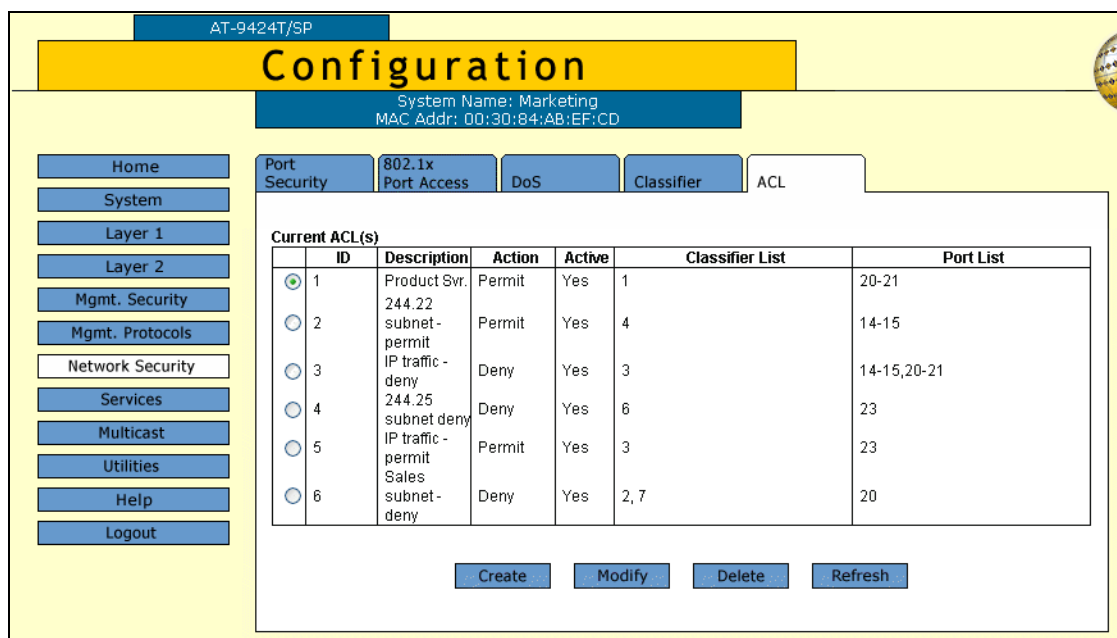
AT-9424T/SP

Configuration

System Name: Marketing
MAC Addr: 00:30:84:AB:EF:CD

Home
System
Layer 1
Layer 2
Mgmt. Security
Mgmt. Protocols
Network Security
Services
Multicast
Utilities
Help
Logout

Port Security | 802.1x Port Access | DoS | Classifier | ACL

Current ACL(s)

| | ID | Description | Action | Active | Classifier List | Port List |
|---|---|---|---|---|---|---|
| ⦿ | 1 | Product Svr. | Permit | Yes | 1 | 20-21 |
| ○ | 2 | 244.22 subnet - permit | Permit | Yes | 4 | 14-15 |
| ○ | 3 | IP traffic - deny | Deny | Yes | 3 | 14-15,20-21 |
| ○ | 4 | 244.25 subnet deny | Deny | Yes | 6 | 23 |
| ○ | 5 | IP traffic - permit | Permit | Yes | 3 | 23 |
| ○ | 6 | Sales subnet - deny | Deny | Yes | 2, 7 | 20 |

Create Modify Delete Refresh